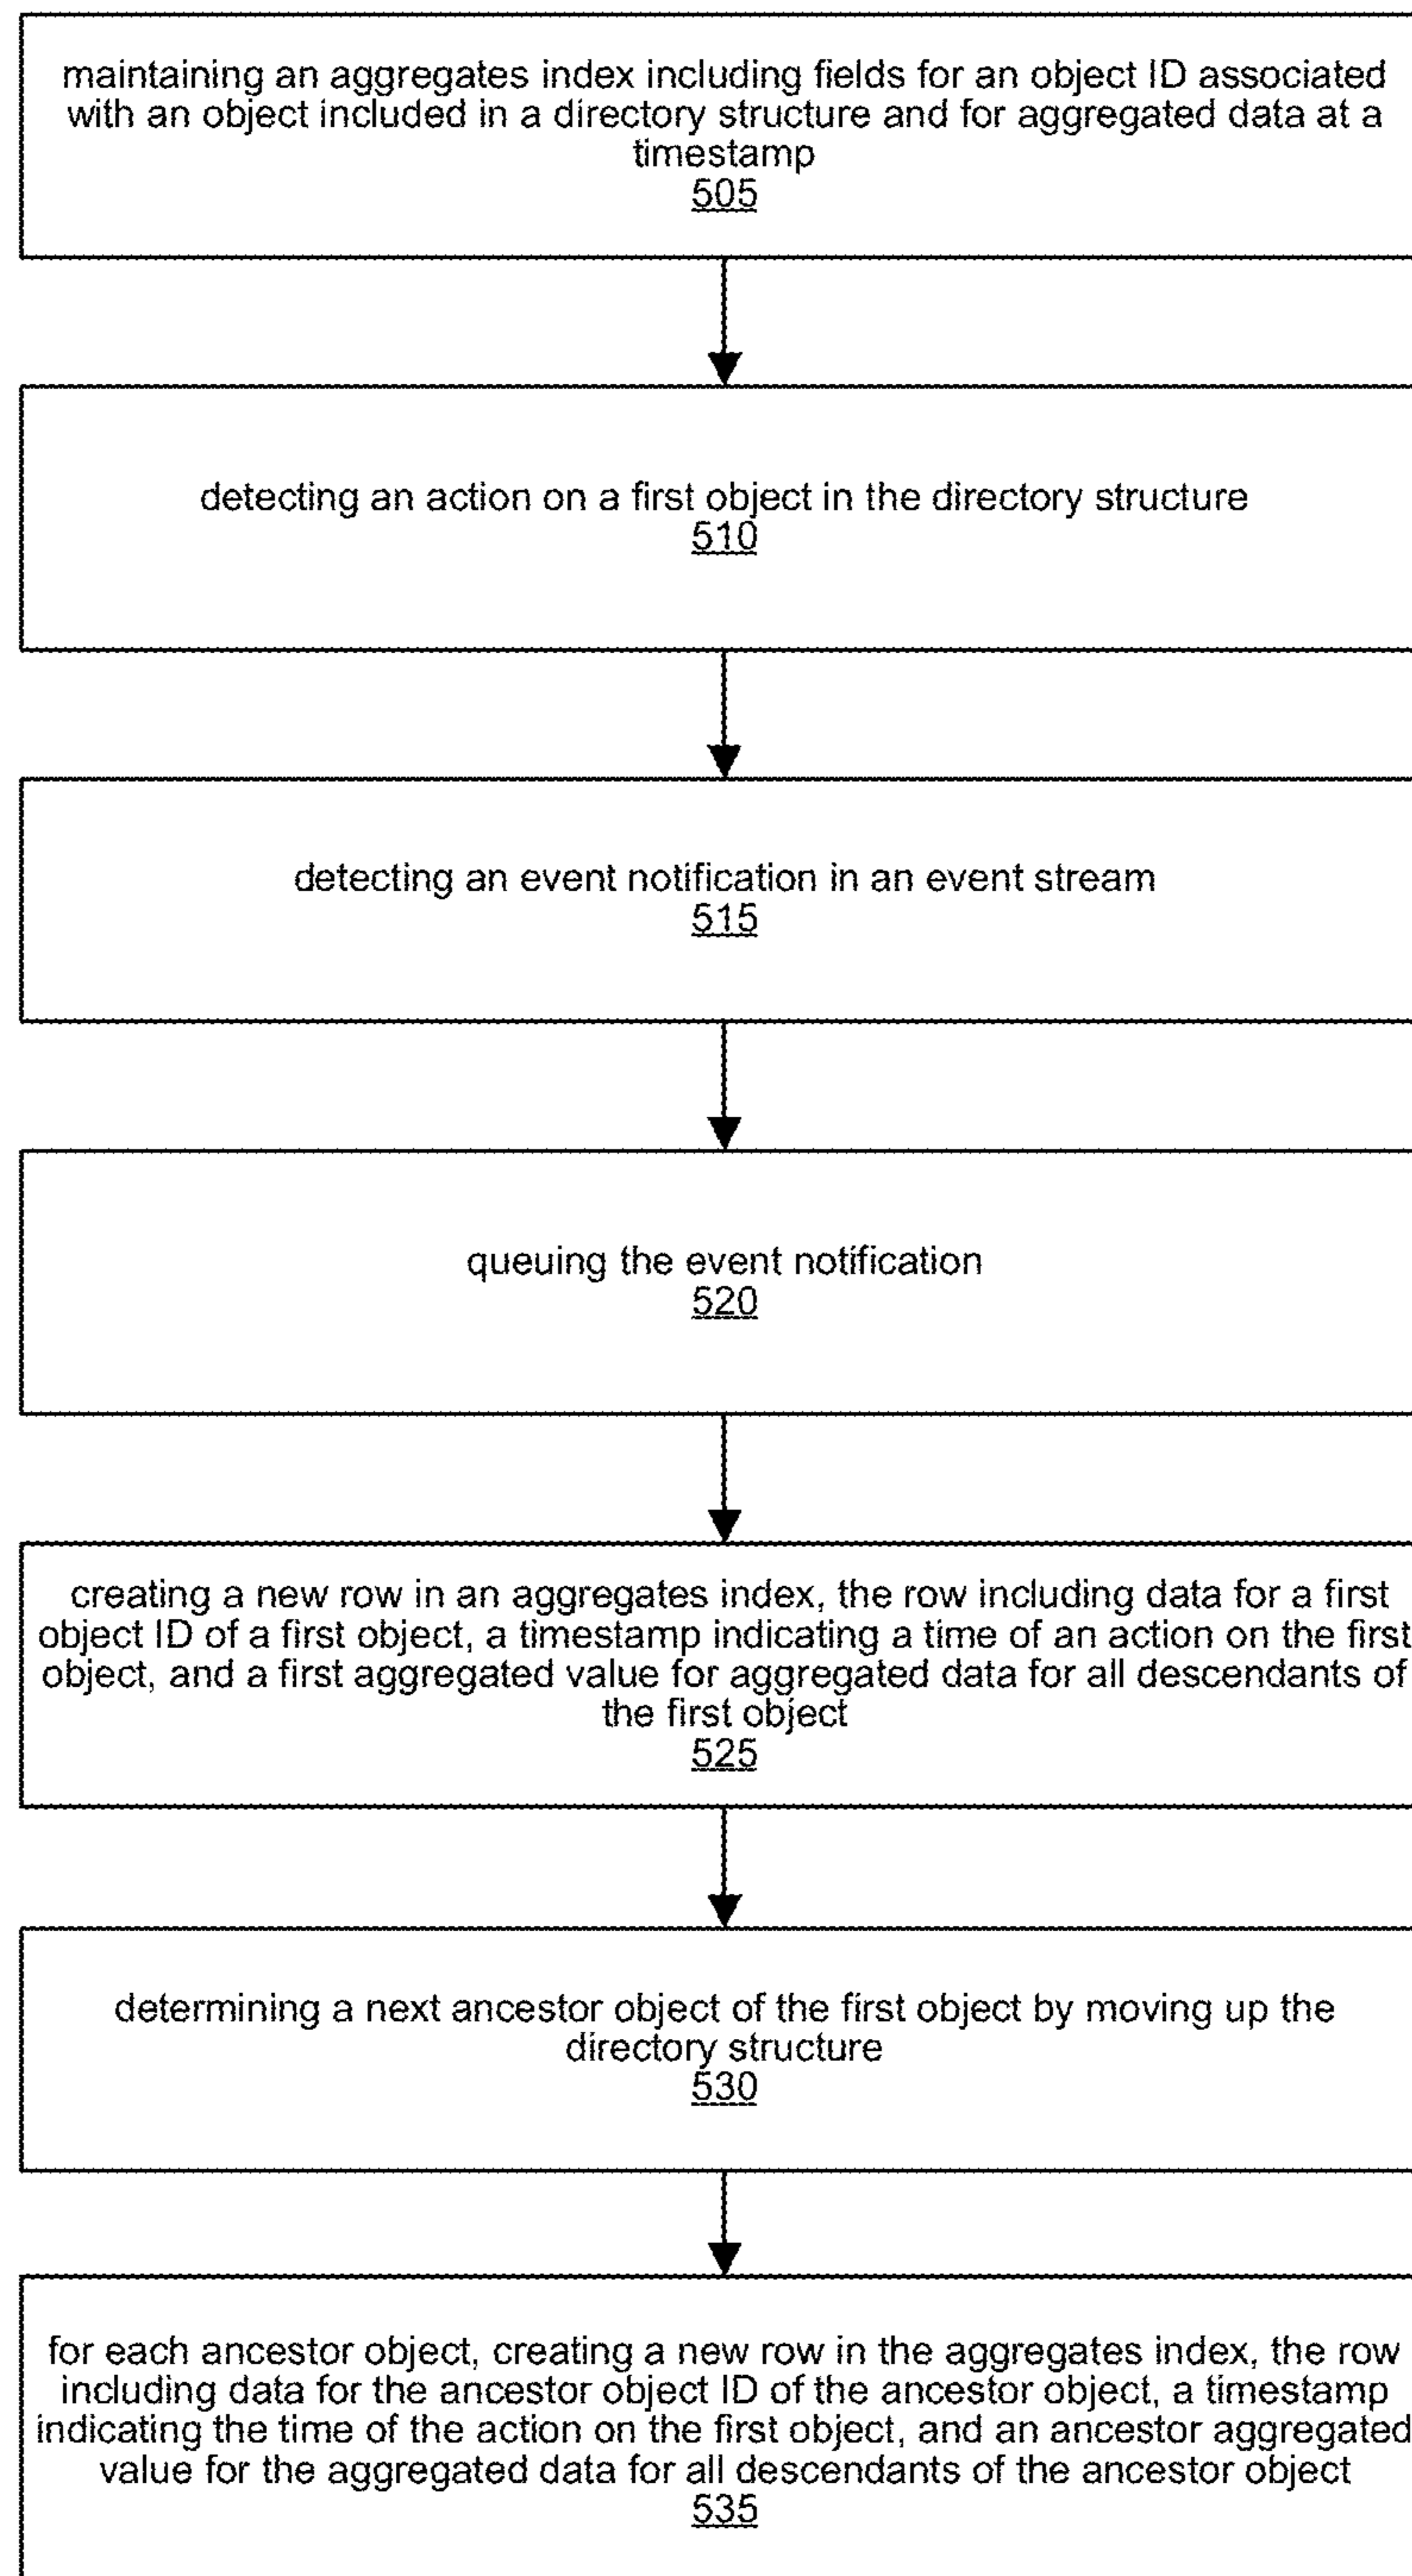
maintaining an aggregates index including fields for an object ID associated with an object included in a directory structure and for aggregated data at a timestamp
505

detecting an action on a first object in the directory structure
510

detecting an event notification in an event stream
515

queuing the event notification
520

creating a new row in an aggregates index, the row including data for a first object ID of a first object, a timestamp indicating a time of an action on the first object, and a first aggregated value for aggregated data for all descendants of the first object
525

determining a next ancestor object of the first object by moving up the directory structure
530

for each ancestor object, creating a new row in the aggregates index, the row including data for the ancestor object ID of the ancestor object, a timestamp indicating the time of the action on the first object, and an ancestor aggregated value for the aggregated data for all descendants of the ancestor object
535